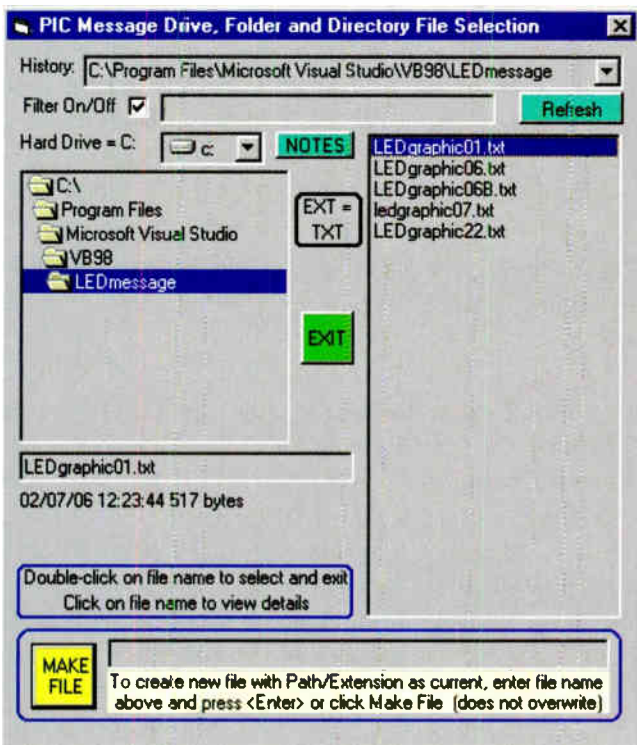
PIC Message Drive, Folder and Directory File Selection

History: C:\Program Files\Microsoft Visual Studio\VB98\LEDmessage

Filter On/Off ☑

Refresh

Hard Drive = C:

c:

NOTES

C:\
Program Files
Microsoft Visual Studio
VB98
LEDmessage

EXT = TXT

EXIT

LEDgraphic01.txt
LEDgraphic06.txt
LEDgraphic06B.txt
ledgraphic07.txt
LEDgraphic22.txt

LEDgraphic01.txt

02/07/06 12:23:44 517 bytes

Double-click on file name to select and exit
Click on file name to view details

MAKE FILE

To create new file with Path/Extension as current, enter file name above and press <Enter> or click Make File (does not overwrite)